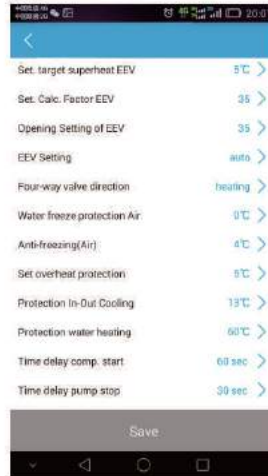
20:0

Set. target superheat EEV 5℃
Set. Calc. Factor EEV 35
Opening Setting of EEV 35
EEV Setting auto
Four-way valve direction heating
Water freeze protection Air 0℃
Anti-freezing(Air) 4℃
Set overheat protection 5℃
Protection In-Out Cooling 13℃
Protection water heating 60℃
Time delay comp. start 60 sec
Time delay pump stop 30 sec

Save